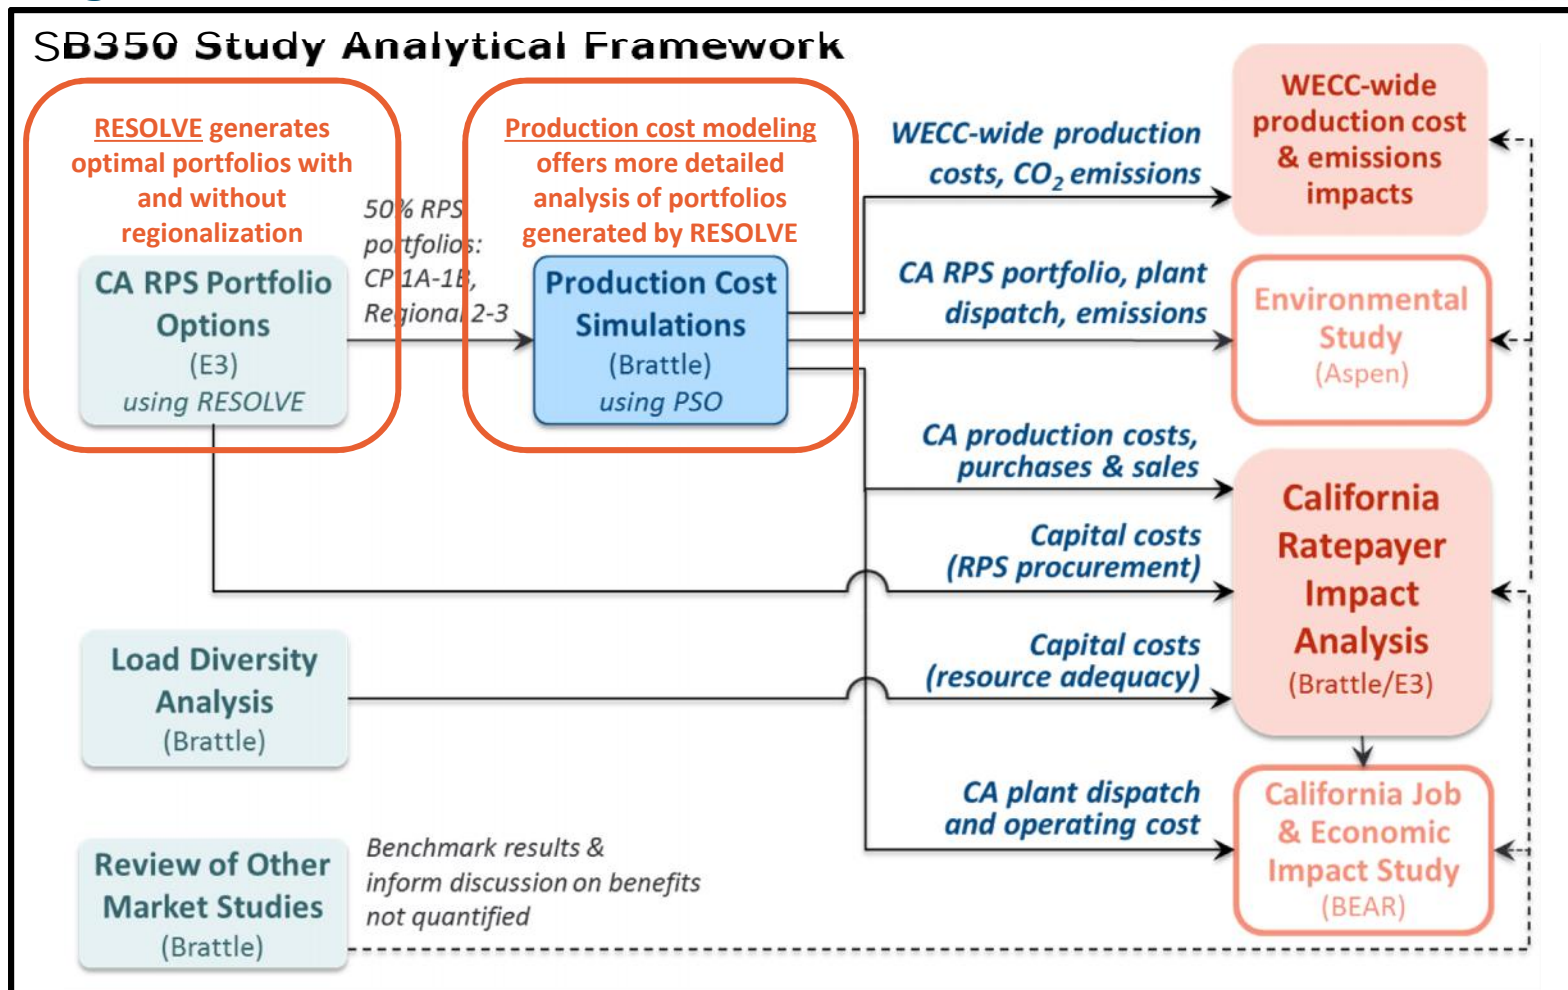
SB350 Study Analytical Framework

RESOLVE generates optimal portfolios with and without regionalization

CA RPS Portfolio Options
(E3)
using RESOLVE

50% RPS portfolios: CP 1A-1B, Regional 2-3

Production cost modeling offers more detailed analysis of portfolios generated by RESOLVE

Production Cost Simulations
(Brattle)
using PSO

WECC-wide production costs, $CO_2$ emissions

WECC-wide production cost & emissions impacts

CA RPS portfolio, plant dispatch, emissions

Environmental Study
(Aspen)

CA production costs, purchases & sales

Capital costs (RPS procurement)

California Ratepayer Impact Analysis
(Brattle/E3)

Load Diversity Analysis
(Brattle)

Capital costs (resource adequacy)

CA plant dispatch and operating cost

California Job & Economic Impact Study
(BEAR)

Review of Other Market Studies
(Brattle)

Benchmark results & inform discussion on benefits not quantified